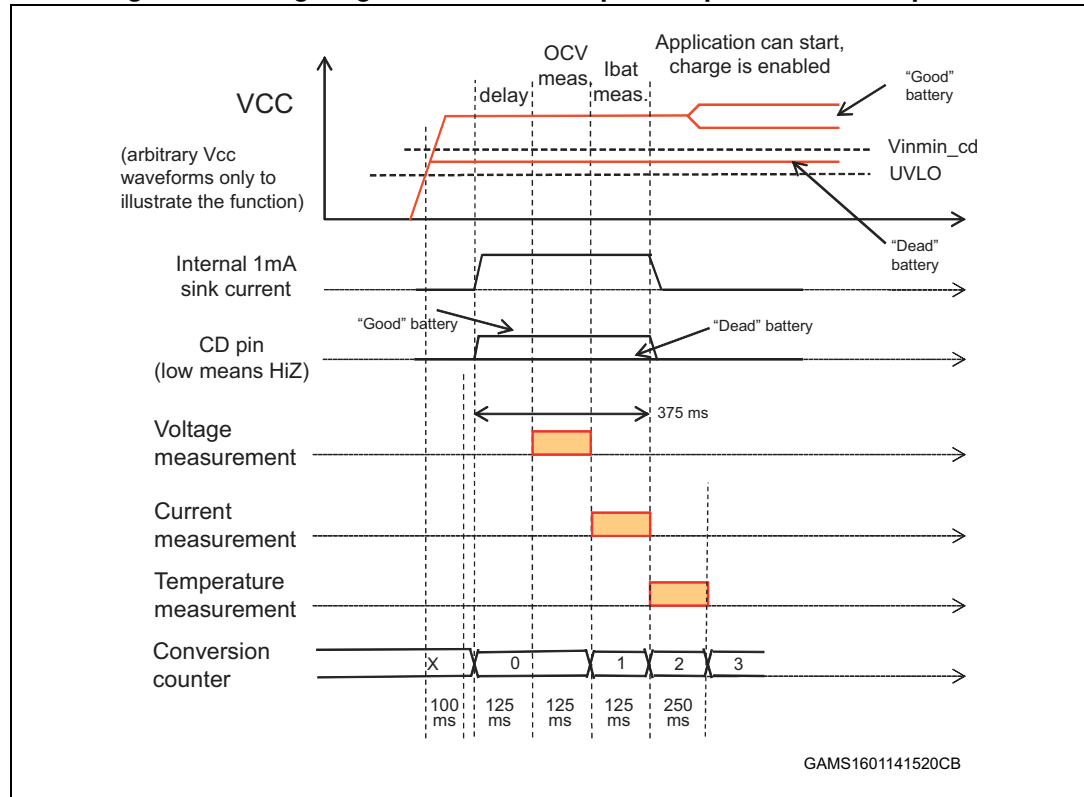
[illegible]

Application can start, charge is enabled

OCV meas.

Ibat meas.

delay

VCC

(arbitrary Vcc waveforms only to illustrate the function)

"Good" battery

Vinmin_cd

UVLO

"Dead" battery

Internal 1mA sink current

"Good" battery

"Dead" battery

CD pin (low means HiZ)

375 ms

Voltage measurement

Current measurement

Temperature measurement

Conversion counter

X

0

1

2

3

100 ms

125 ms

125 ms

125 ms

250 ms

GAMS1601141520CB